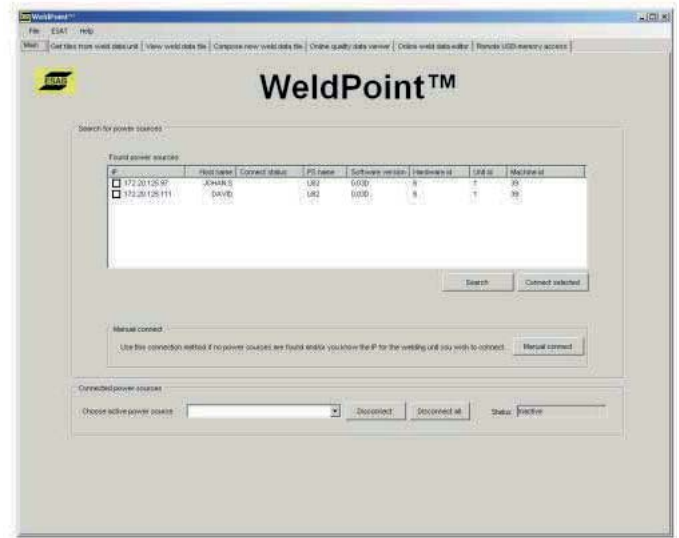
WeldPoint™

File ESAT Help

Main | Get files from weld data unit | View weld data file | Compose new weld data file | Online quality data viewer | Online weld data editor | Remote USB memory access

ESAB

WeldPoint™

Search for power sources

Found power sources

| IP | Host name | Connect status | PS name | Software version | Hardware id | Unit id | Machine id |
|---|---|---|---|---|---|---|---|
| 172.20.125.97 | JOHAN S | | U82 | 0.03D | 6 | 1 | 99 |
| 172.20.125.111 | DAVID | | U82 | 0.03D | 6 | 1 | 99 |

Search | Connect selected

Manual connect

Use this connection method if no power sources are found and/or you know the IP for the welding unit you wish to connect. | Manual connect

Connected power sources

Choose active power source | Disconnect | Disconnect all | Status: Inactive